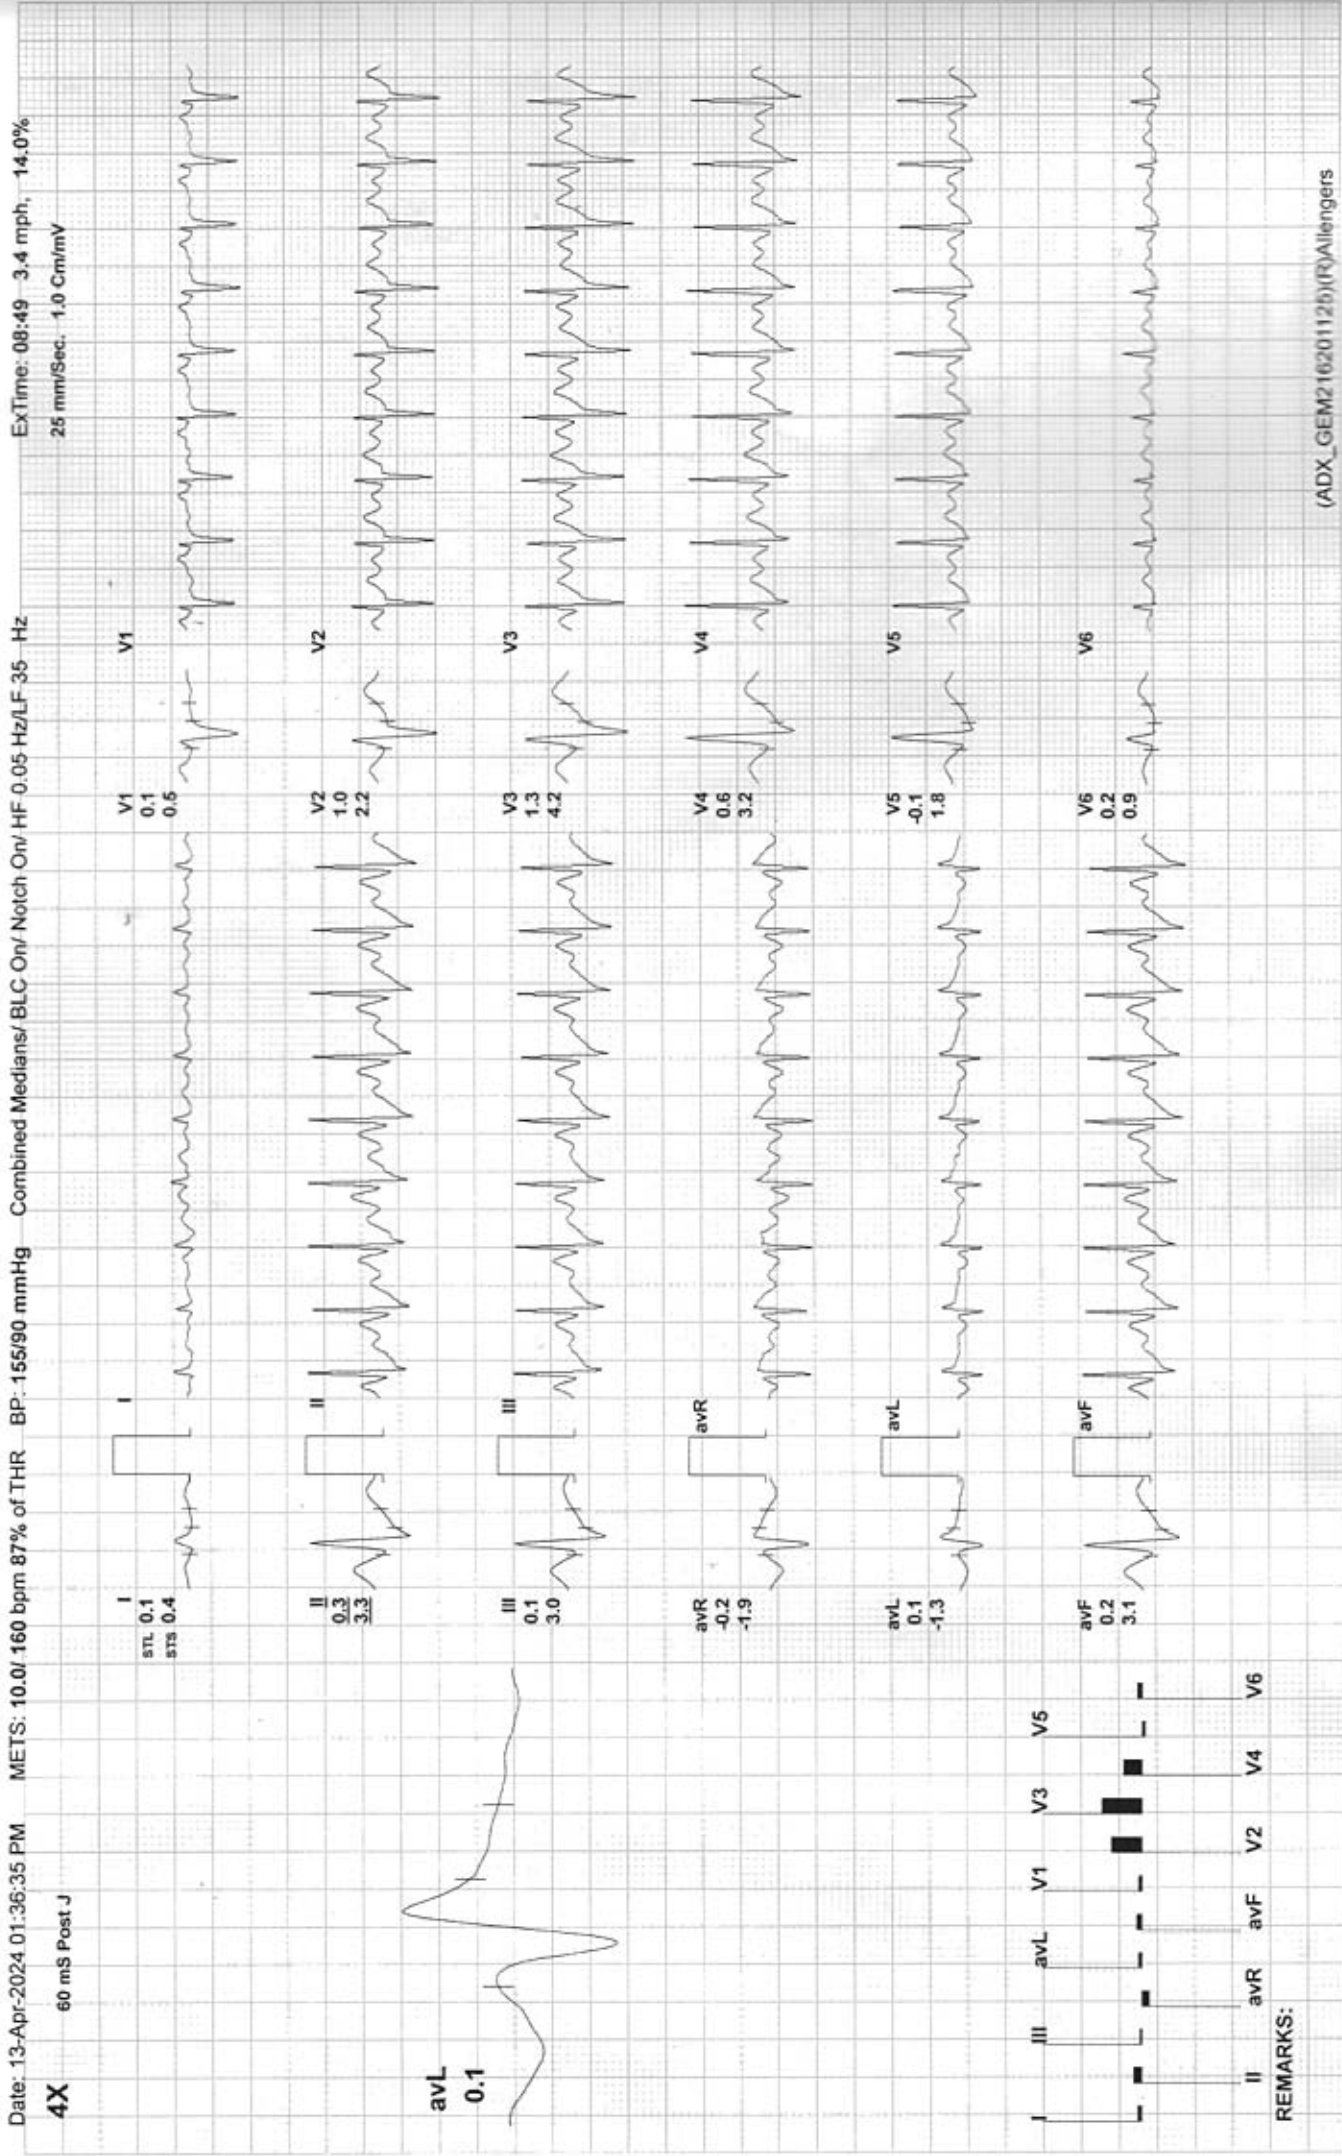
Date: 13-Apr-2024 01:36:35 PM METS: 10.0/ 160 bpm 87% of THR BP: 155/90 mmHg Combined Medians/ BLC On/ Notch On/ HF 0.05 Hz/LF 35 Hz ExTime: 08:49 3.4 mph, 14.0%

4X 60 mS Post J 25 mm/Sec. 1.0 Cm/mV

avL
0.1

I
STL 0.1
STS 0.4

I

II
0.3
3.3

II

III
0.1
3.0

III

avR
-0.2
-1.9

avR

avL
0.1
-1.3

avL

avF
0.2
3.1

avF

V1
0.1
0.5

V1

V2
1.0
2.2

V2

V3
1.3
4.2

V3

V4
0.6
3.2

V4

V5
-0.1
1.8

V5

V6
0.2
0.9

V6

I III avL V1 V3 V5
II avR avF V2 V4 V6

REMARKS:

(ADX_GEM2162011Zb)(R)Allengers